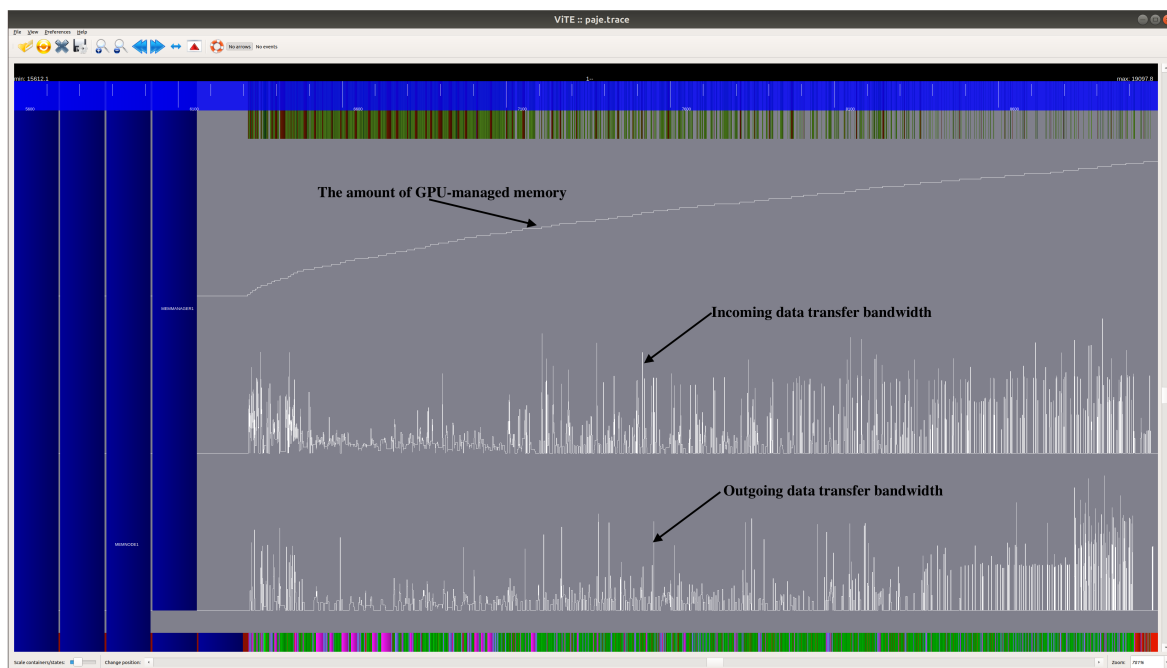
ViTE :: paje.trace

File View Preferences Help

No arrows No events

min: 15612.1

max: 19097.8

5000 6000 6000 7000 7000 8000 8000 9000

The amount of GPU-managed memory

MEMMANAGER1

Incoming data transfer bandwidth

Outgoing data transfer bandwidth

MEMNODE1

Scale containers/states:

Change position:

Zoom: 787%